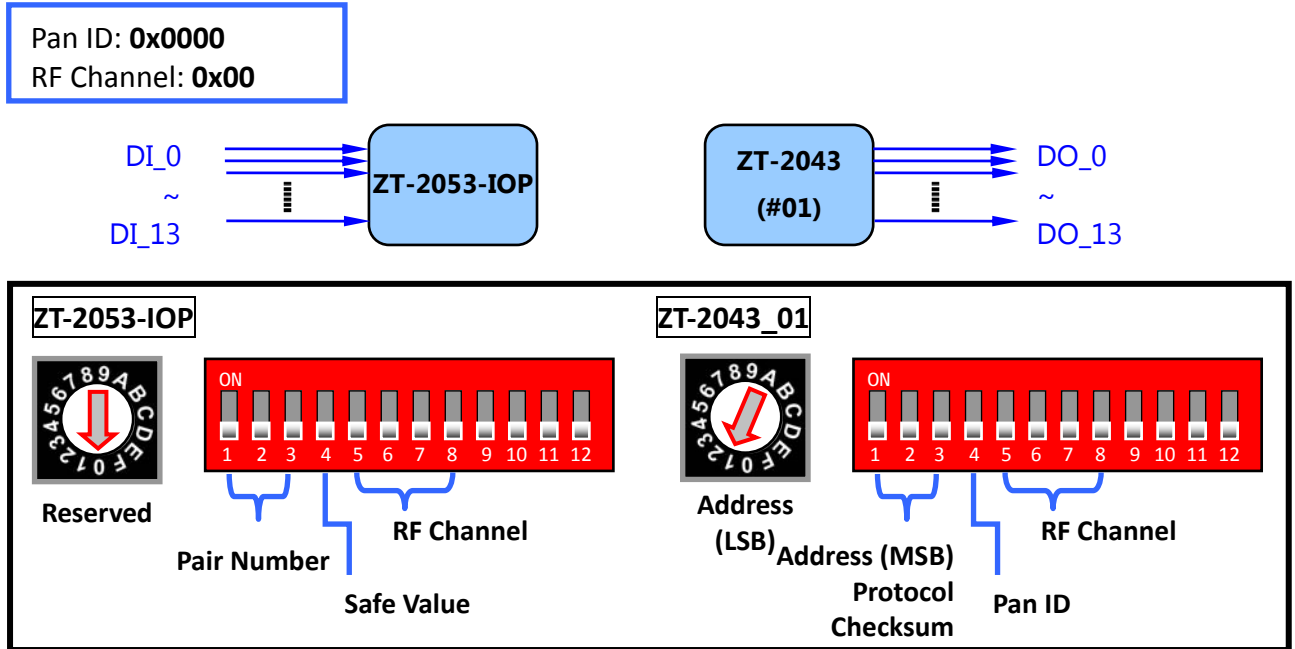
Pan ID: **0x0000**
RF Channel: **0x00**

DI_0
~
DI_13

ZT-2053-IOP

ZT-2043
(#01)

DO_0
~
DO_13

ZT-2053-IOP

6789ABCDEF012345

ON

1 2 3 4 5 6 7 8 9 10 11 12

Reserved

Pair Number

Safe Value

RF Channel

ZT-2043_01

6789ABCDEF012345

ON

1 2 3 4 5 6 7 8 9 10 11 12

Address (LSB)

Address (MSB)
Protocol
Checksum

Pan ID

RF Channel